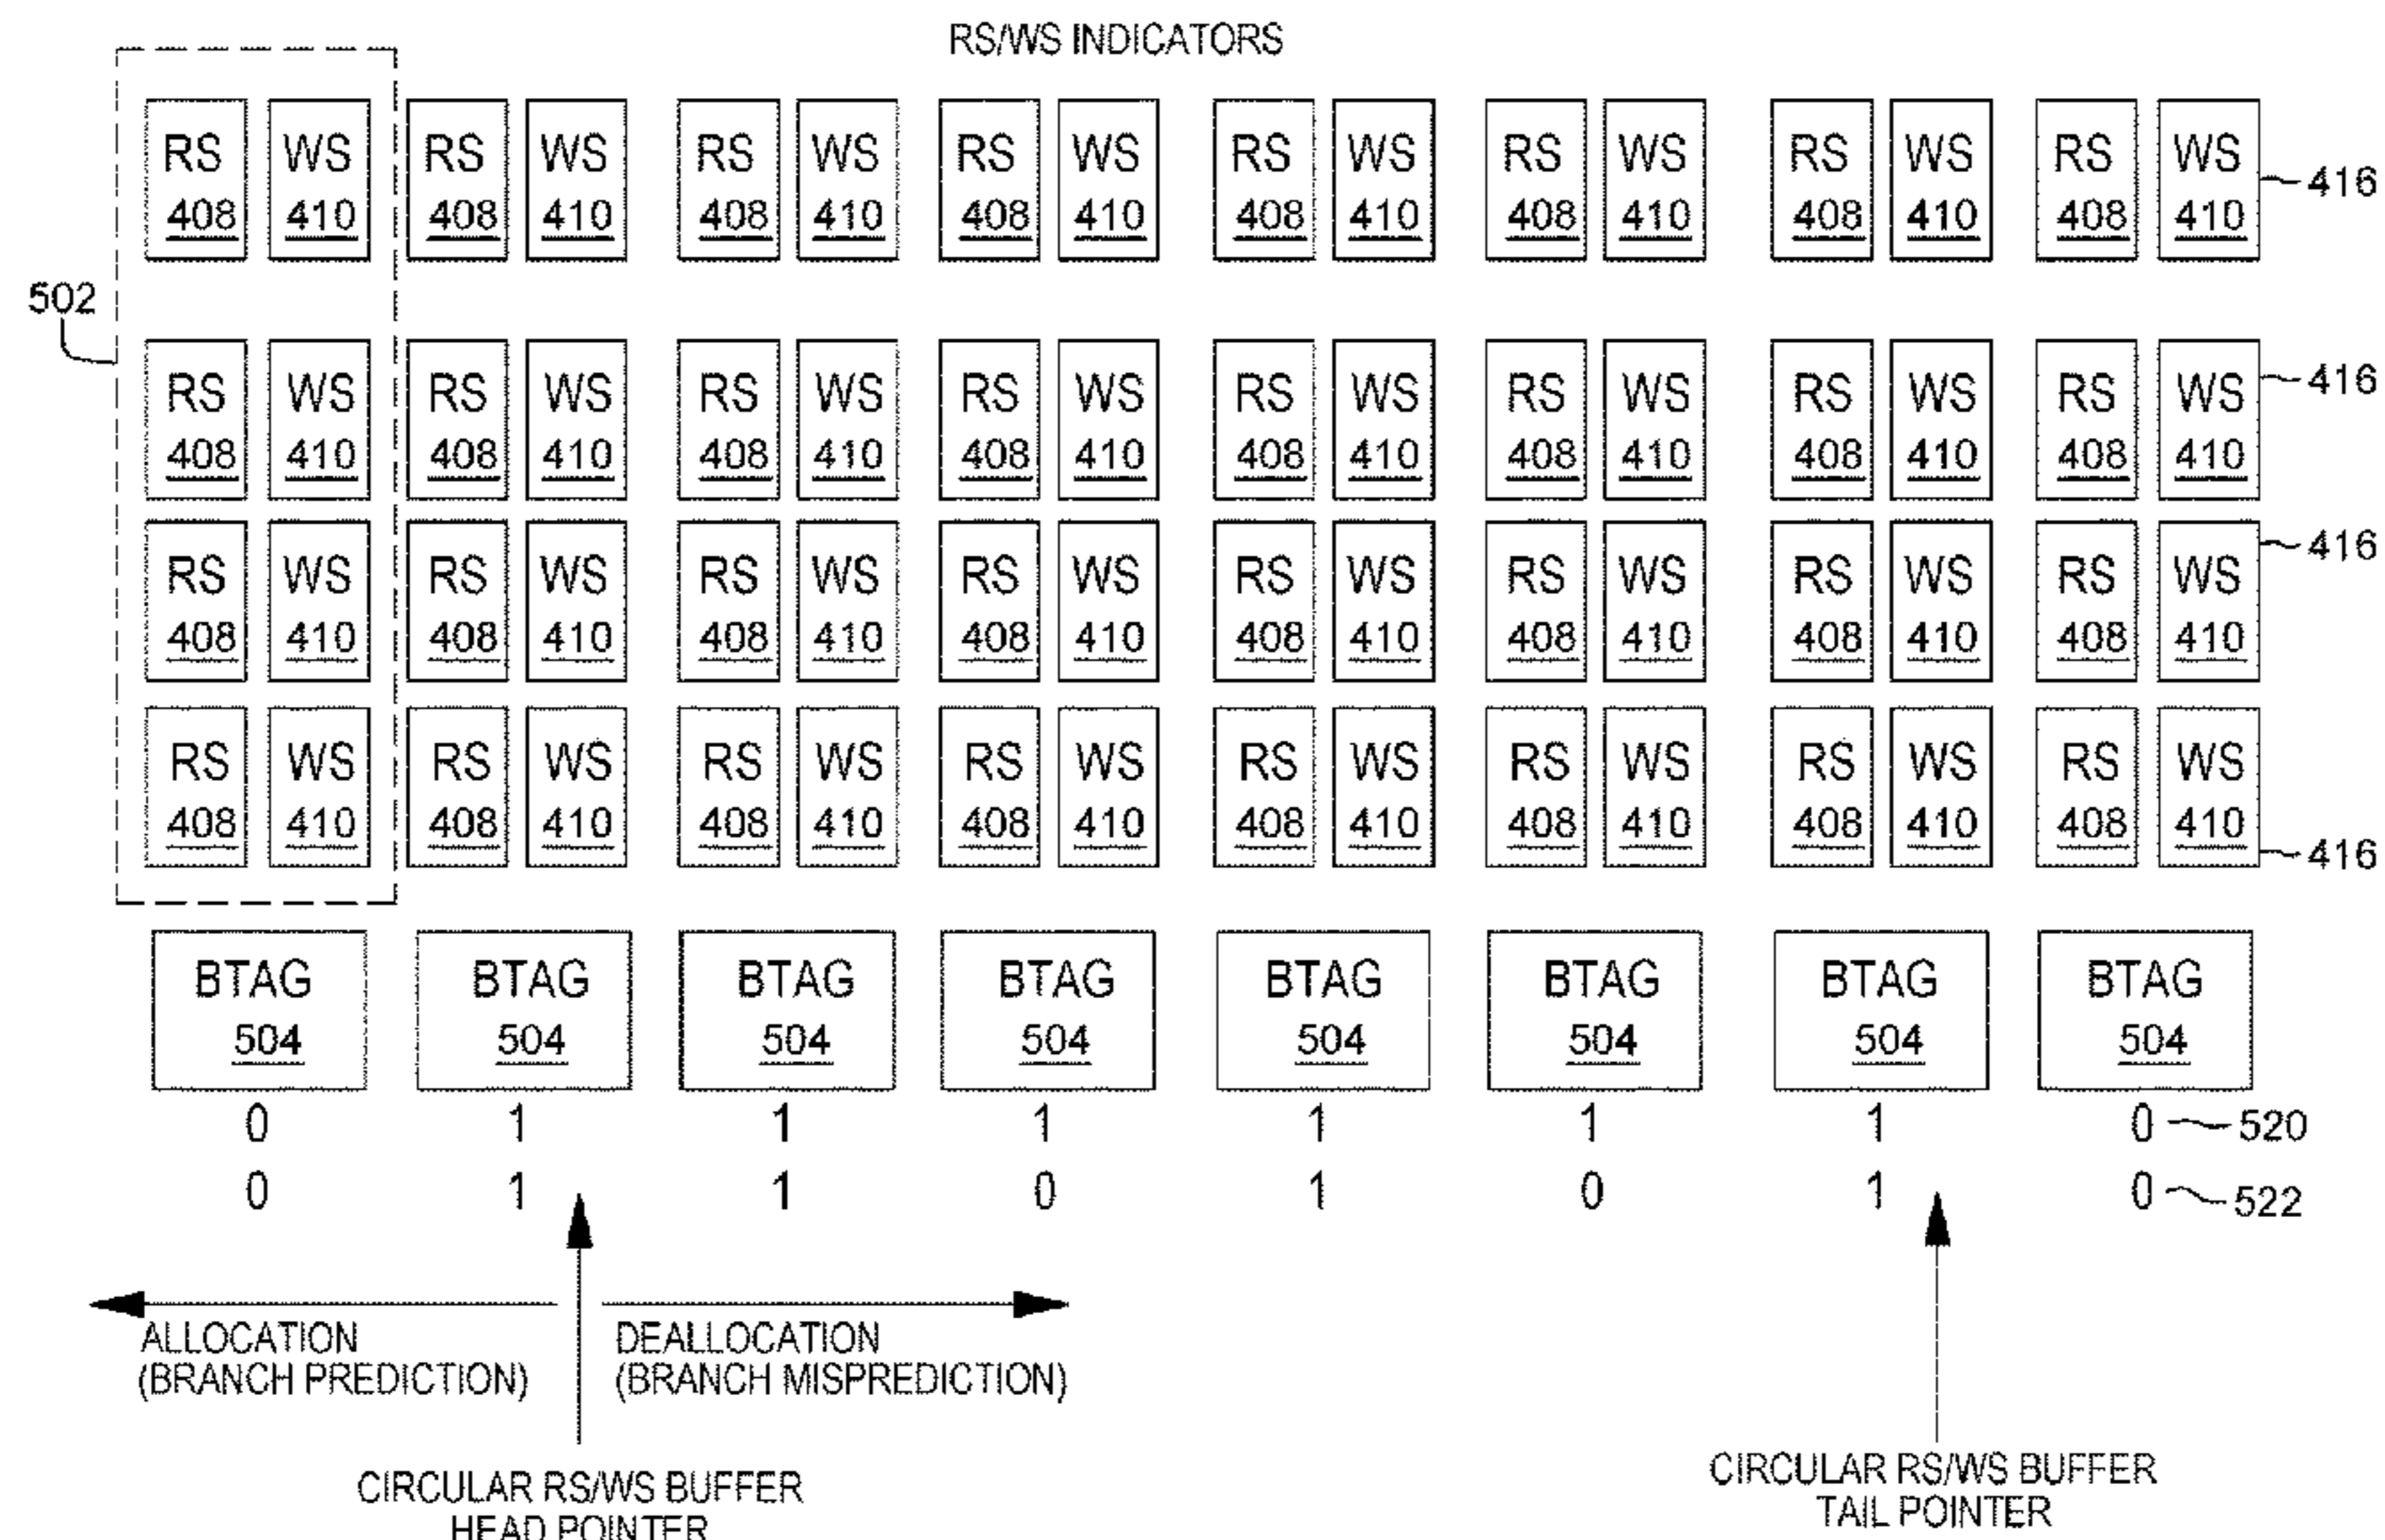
RS/WS INDICATORS

| RS 408 | WS 410 | RS 408 | WS 410 | RS 408 | WS 410 | RS 408 | WS 410 | RS 408 | WS 410 | RS 408 | WS 410 | RS 408 | WS 410 | RS 408 | WS 410 |
|---|---|---|---|---|---|---|---|---|---|---|---|---|---|---|---|
| RS 408 | WS 410 | RS 408 | WS 410 | RS 408 | WS 410 | RS 408 | WS 410 | RS 408 | WS 410 | RS 408 | WS 410 | RS 408 | WS 410 | RS 408 | WS 410 |
| RS 408 | WS 410 | RS 408 | WS 410 | RS 408 | WS 410 | RS 408 | WS 410 | RS 408 | WS 410 | RS 408 | WS 410 | RS 408 | WS 410 | RS 408 | WS 410 |
| RS 408 | WS 410 | RS 408 | WS 410 | RS 408 | WS 410 | RS 408 | WS 410 | RS 408 | WS 410 | RS 408 | WS 410 | RS 408 | WS 410 | RS 408 | WS 410 |

416
416
416
416
502

| BTAG 504 | BTAG 504 | BTAG 504 | BTAG 504 | BTAG 504 | BTAG 504 | BTAG 504 | BTAG 504 |
|---|---|---|---|---|---|---|---|
| 0 | 1 | 1 | 1 | 1 | 1 | 1 | 0 |
| 0 | 1 | 1 | 0 | 1 | 0 | 1 | 0 |

520
522

ALLOCATION (BRANCH PREDICTION)

DEALLOCATION (BRANCH MISPREDICTION)

CIRCULAR RS/WS BUFFER HEAD POINTER

CIRCULAR RS/WS BUFFER TAIL POINTER